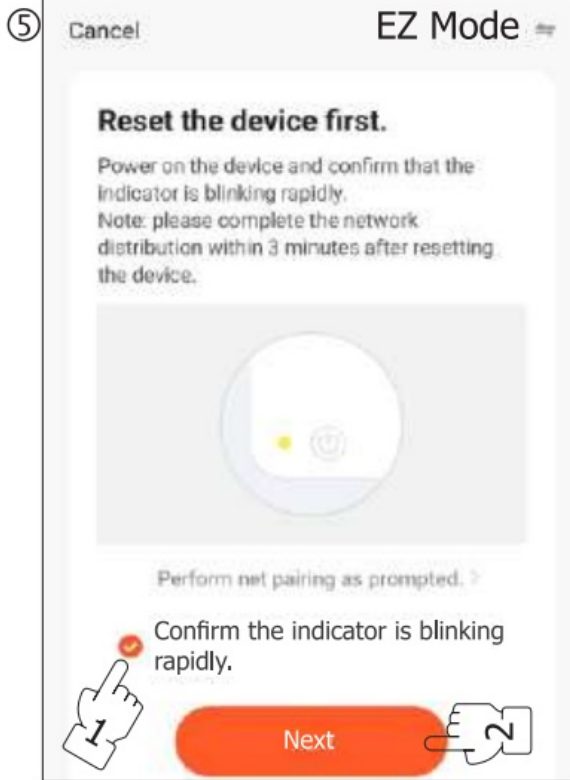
⑤ Cancel EZ Mode

Reset the device first.

Power on the device and confirm that the indicator is blinking rapidly.
Note: please complete the network distribution within 3 minutes after resetting the device.

Perform net pairing as prompted. >

Confirm the indicator is blinking rapidly.

1

Next

2